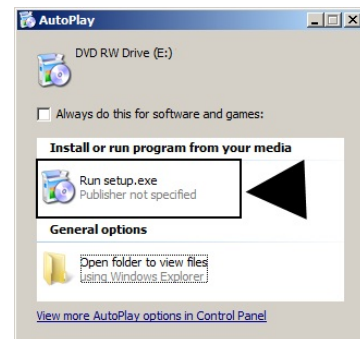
AutoPlay

DVD RW Drive (E:)

Always do this for software and games:

Install or run program from your media

Run setup.exe
Publisher not specified

General options

Open folder to view files
using Windows Explorer

View more AutoPlay options in Control Panel